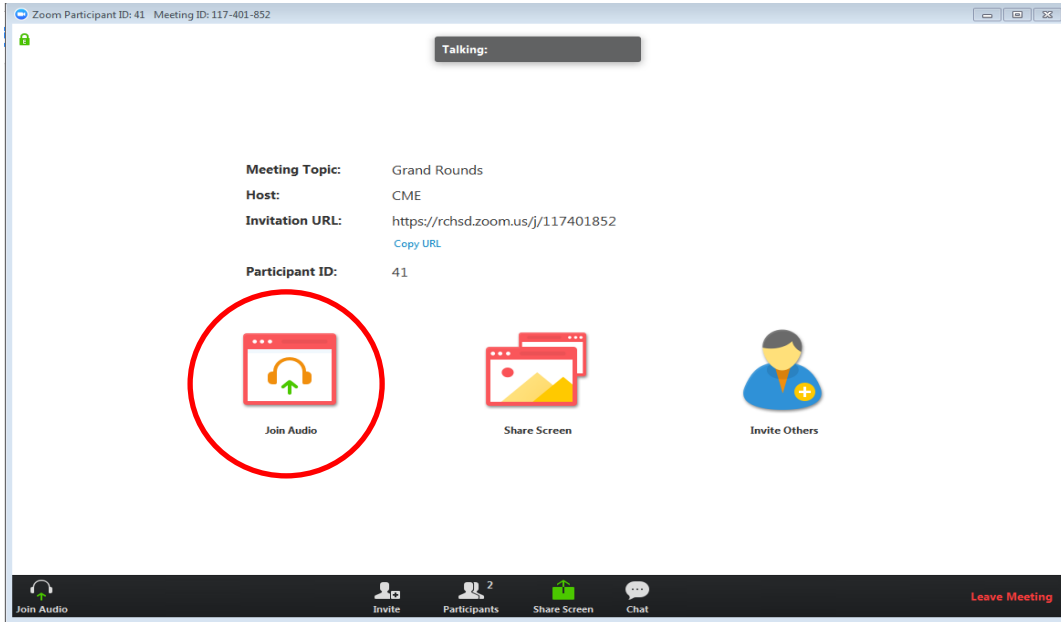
Zoom Participant ID: 41 Meeting ID: 117-401-852

Talking:

| | |
|---|---|
| **Meeting Topic:** | Grand Rounds |
| **Host:** | CME |
| **Invitation URL:** | https://rchsd.zoom.us/j/117401852 |
| | Copy URL |
| **Participant ID:** | 41 |

Join Audio

Share Screen

Invite Others

Join Audio

Invite

2

Participants

Share Screen

Chat

Leave Meeting